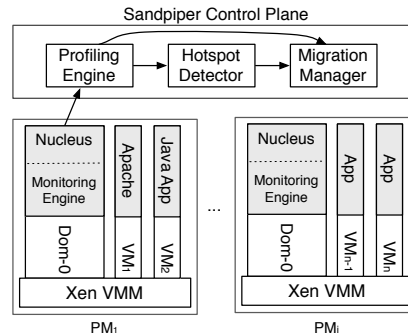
Sandpiper Control Plane

Profiling Engine

Hotspot Detector

Migration Manager

Nucleus

Monitoring Engine

Dom-0

Apache

$VM_1$

Java App

$VM_2$

Xen VMM

$PM_1$

...

Nucleus

Monitoring Engine

Dom-0

App

$VM_{n-1}$

App

$VM_n$

Xen VMM

$PM_i$